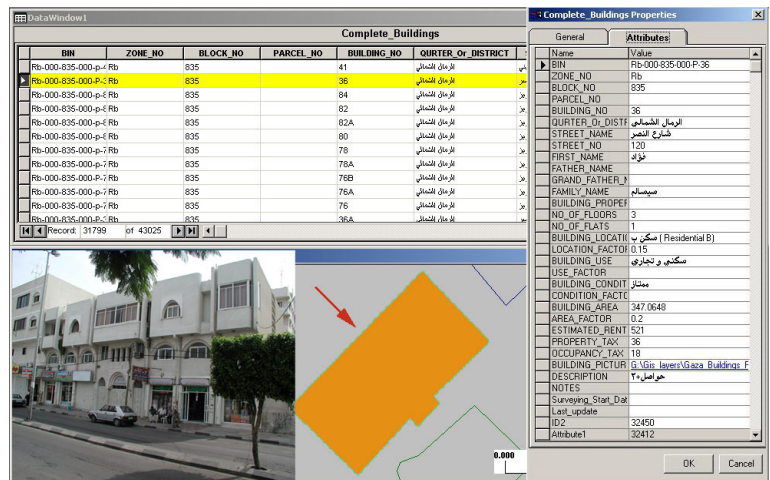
DataWindow1

Complete_Buildings

| BIN | ZONE_NO | BLOCK_NO | PARCEL_NO | BUILDING_NO | QURTER_Or_DISTRICT |
|---|---|---|---|---|---|
| Rb-000-835-000-p-4 | Rb | 835 | | 41 | الرمال الشمالي |
| Rb-000-835-000-P-3 | Rb | 835 | | 36 | الرمال الشمالي |
| Rb-000-835-000-P-8 | Rb | 835 | | 84 | الرمال الشمالي |
| Rb-000-835-000-P-8 | Rb | 835 | | 82 | الرمال الشمالي |
| Rb-000-835-000-P-8 | Rb | 835 | | 82A | الرمال الشمالي |
| Rb-000-835-000-P-8 | Rb | 835 | | 80 | الرمال الشمالي |
| Rb-000-835-000-P-7 | Rb | 835 | | 78 | الرمال الشمالي |
| Rb-000-835-000-P-7 | Rb | 835 | | 78A | الرمال الشمالي |
| Rb-000-835-000-P-7 | Rb | 835 | | 76B | الرمال الشمالي |
| Rb-000-835-000-P-7 | Rb | 835 | | 76A | الرمال الشمالي |
| Rb-000-835-000-P-7 | Rb | 835 | | 76 | الرمال الشمالي |
| Rb-000-835-000-P-3 | Rb | 835 | | 36A | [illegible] |

Record: 31799 of 43025

0.000

Complete_Buildings Properties

General Attributes

| Name | Value |
|---|---|
| BIN | Rb-000-835-000-P-36 |
| ZONE_NO | Rb |
| BLOCK_NO | 835 |
| PARCEL_NO | |
| BUILDING_NO | 36 |
| QURTER_Or_DISTF | الرمال الشمالي |
| STREET_NAME | شارع النصر |
| STREET_NO | 120 |
| FIRST_NAME | فؤاد |
| FATHER_NAME | |
| GRAND_FATHER_N | |
| FAMILY_NAME | سيسالم |
| BUILDING_PROPEF | |
| NO_OF_FLOORS | 3 |
| NO_OF_FLATS | 1 |
| BUILDING_LOCATIC | سكن ب ( Residential B) |
| LOCATION_FACTOI | 0.15 |
| BUILDING_USE | سكني و تجاري |
| USE_FACTOR | |
| BUILDING_CONDIT | ممتاز |
| CONDITION_FACTO | |
| BUILDING_AREA | 347.0648 |
| AREA_FACTOR | 0.2 |
| ESTIMATED_RENT | 521 |
| PROPERTY_TAX | 36 |
| OCCUPANCY_TAX | 18 |
| BUILDING_PICTUR | G:\Gis layers\Gaza Buildings F |
| DESCRIPTION | حواصل+٢ |
| NOTES | |
| Surveying_Start_Dat | |
| Last_update | |
| ID2 | 32450 |
| Attribute1 | 32412 |

OK Cancel